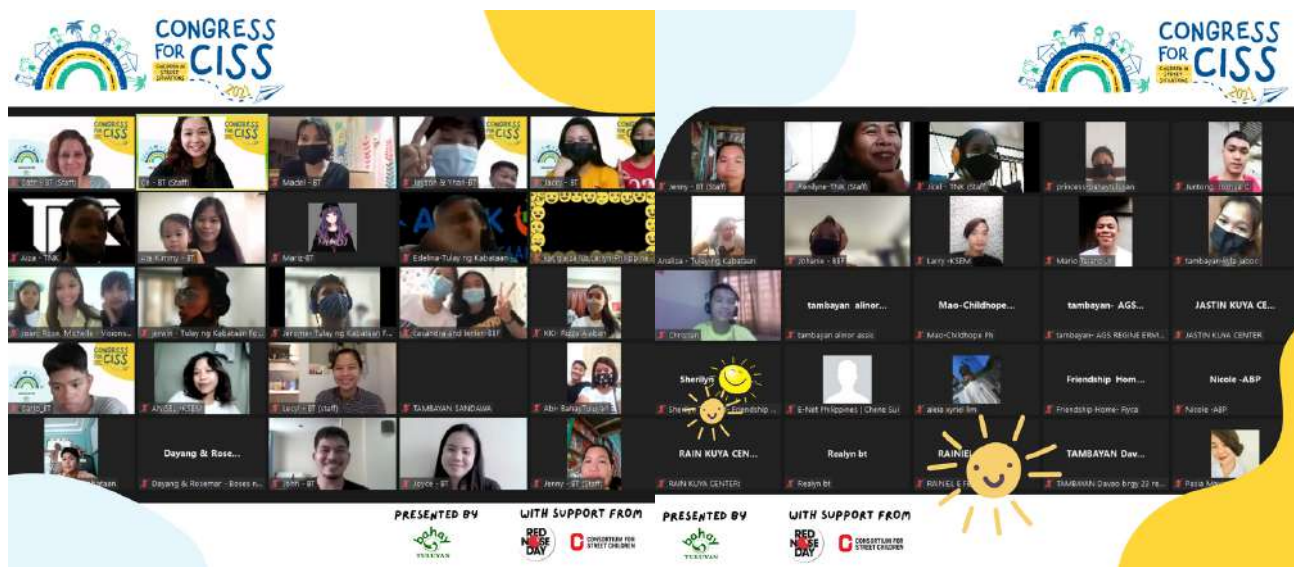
CONGRESS FOR CISS
CHILDREN IN STREET SITUATIONS
2021

CONGRESS FOR CISS

Madel - BT

Jaston & Yhan - BT

Jacq - BT

Aiza - TNK

Via Kimmy - BT

Mariz-BT

Edelina-Tulay ng Kabataan

Jerwin - Tulay ng Kabataan

Jerome - Tulay ng Kabataan

Casandra and Jenlen-BBF

KKI - Pagsa-Aaban

Carlo_BT

ANSEL - KSEM

Leigh - BT (Staff)

TAMBAYAN SANDAMA

Abi- Bahay Tuluyan

Dayang & Rose...

Dayang & Rosemar - Boses n...

John - BT

Joyce - BT

Jenny - BT (Staff)

PRESENTED BY
Bahay TULUYAN

WITH SUPPORT FROM
RED NOSE DAY
CONSORTIUM FOR STREET CHILDREN

CONGRESS FOR CISS
CHILDREN IN STREET SITUATIONS
2021

Jenny - BT (Staff)

Jhoai - TNK (Staff)

princess

Analisa - Tulay ng Kabataan

JoNana - BBF

Larry - KSEM

Mario

tambayan

Christian

tambayan alinor...

tambayan alinor assis

Mao-Childhope...

Mao-Childhope Ph

tambayan- AGS...

tambayan- AGS REGINE ERM...

JASTIN KUYA CE...

JASTIN KUYA CENTER

Sherilyn

Sherilyn - Friendship ...

E-Net Philippines | Chene Sui

alexa kyriel lim

Friendship Hom...

Friendship Home- Ryca

Nicole -ABP

Nicole -ABP

RAIN KUYA CEN...

RAIN KUYA CENTER

Realyn bt

Realyn bt

RAINIEL

RAINIEL E F

TAMBAYAN Dav...

TAMBAYAN Davao brgy 23 re...

PRESENTED BY
Bahay TULUYAN

WITH SUPPORT FROM
RED NOSE DAY
CONSORTIUM FOR STREET CHILDREN